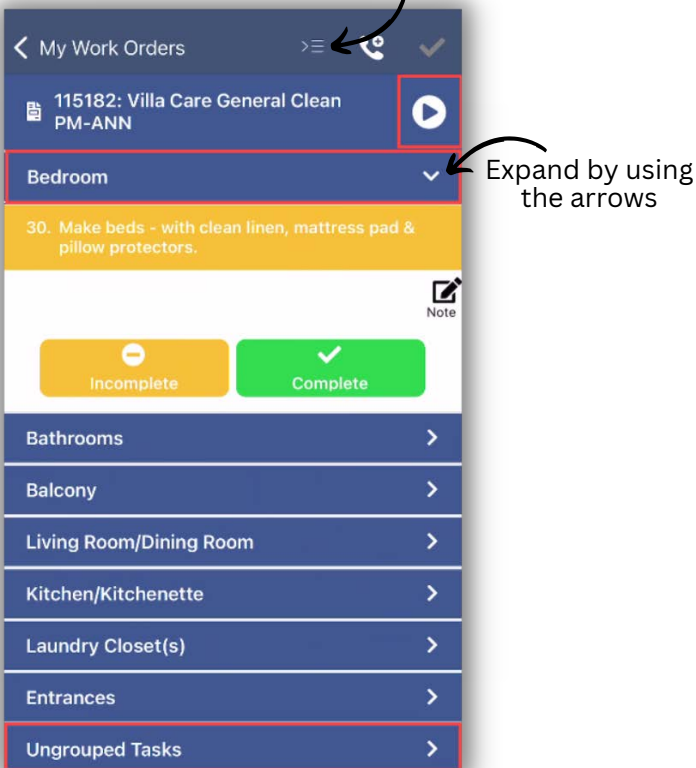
My Work Orders

115182: Villa Care General Clean PM-ANN

Bedroom

Expand by using the arrows

30. Make beds - with clean linen, mattress pad & pillow protectors.

Note

Incomplete

Complete

Bathrooms

Balcony

Living Room/Dining Room

Kitchen/Kitchenette

Laundry Closet(s)

Entrances

Ungrouped Tasks